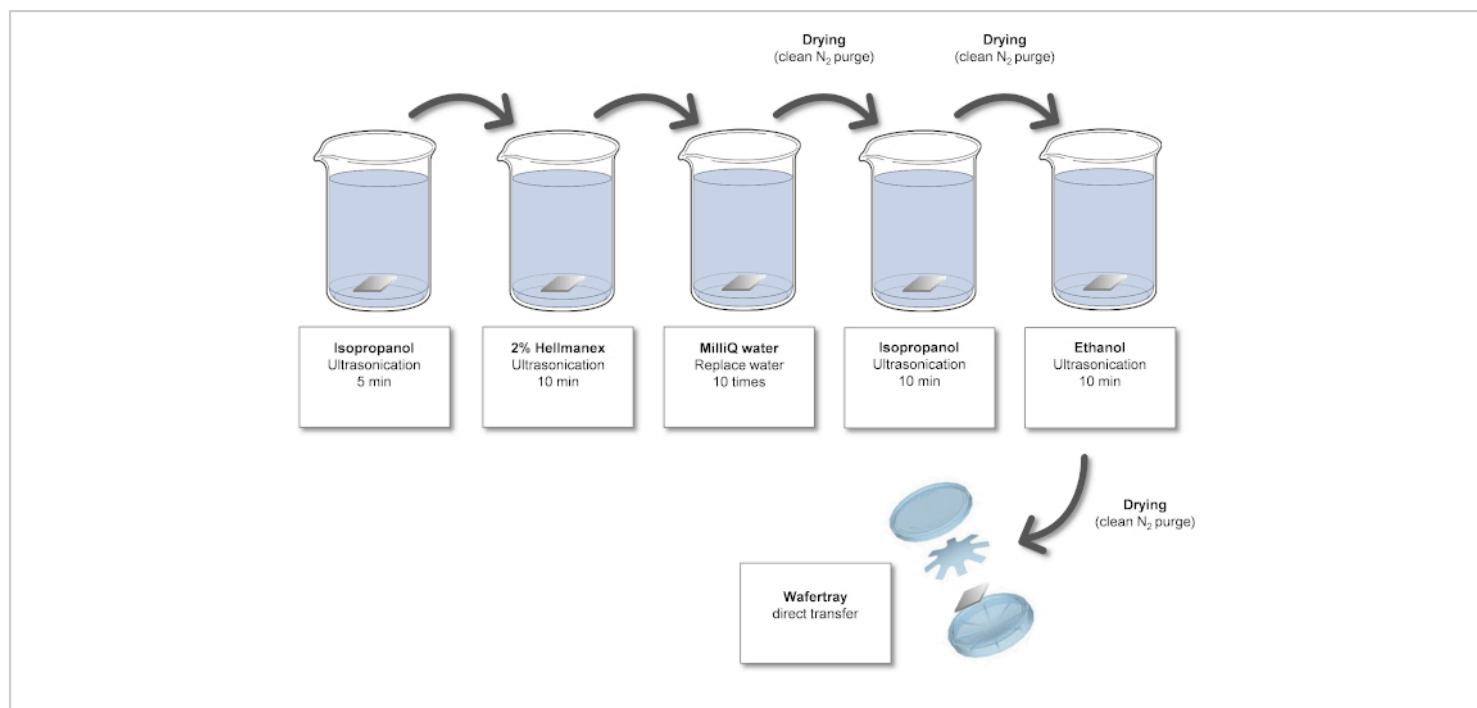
Drying
(clean $N_2$ purge)

Drying
(clean $N_2$ purge)

Isopropanol
Ultrasonication
5 min

2% Hellmanex
Ultrasonication
10 min

MilliQ water
Replace water
10 times

Isopropanol
Ultrasonication
10 min

Ethanol
Ultrasonication
10 min

Drying
(clean $N_2$ purge)

Wafertray
direct transfer